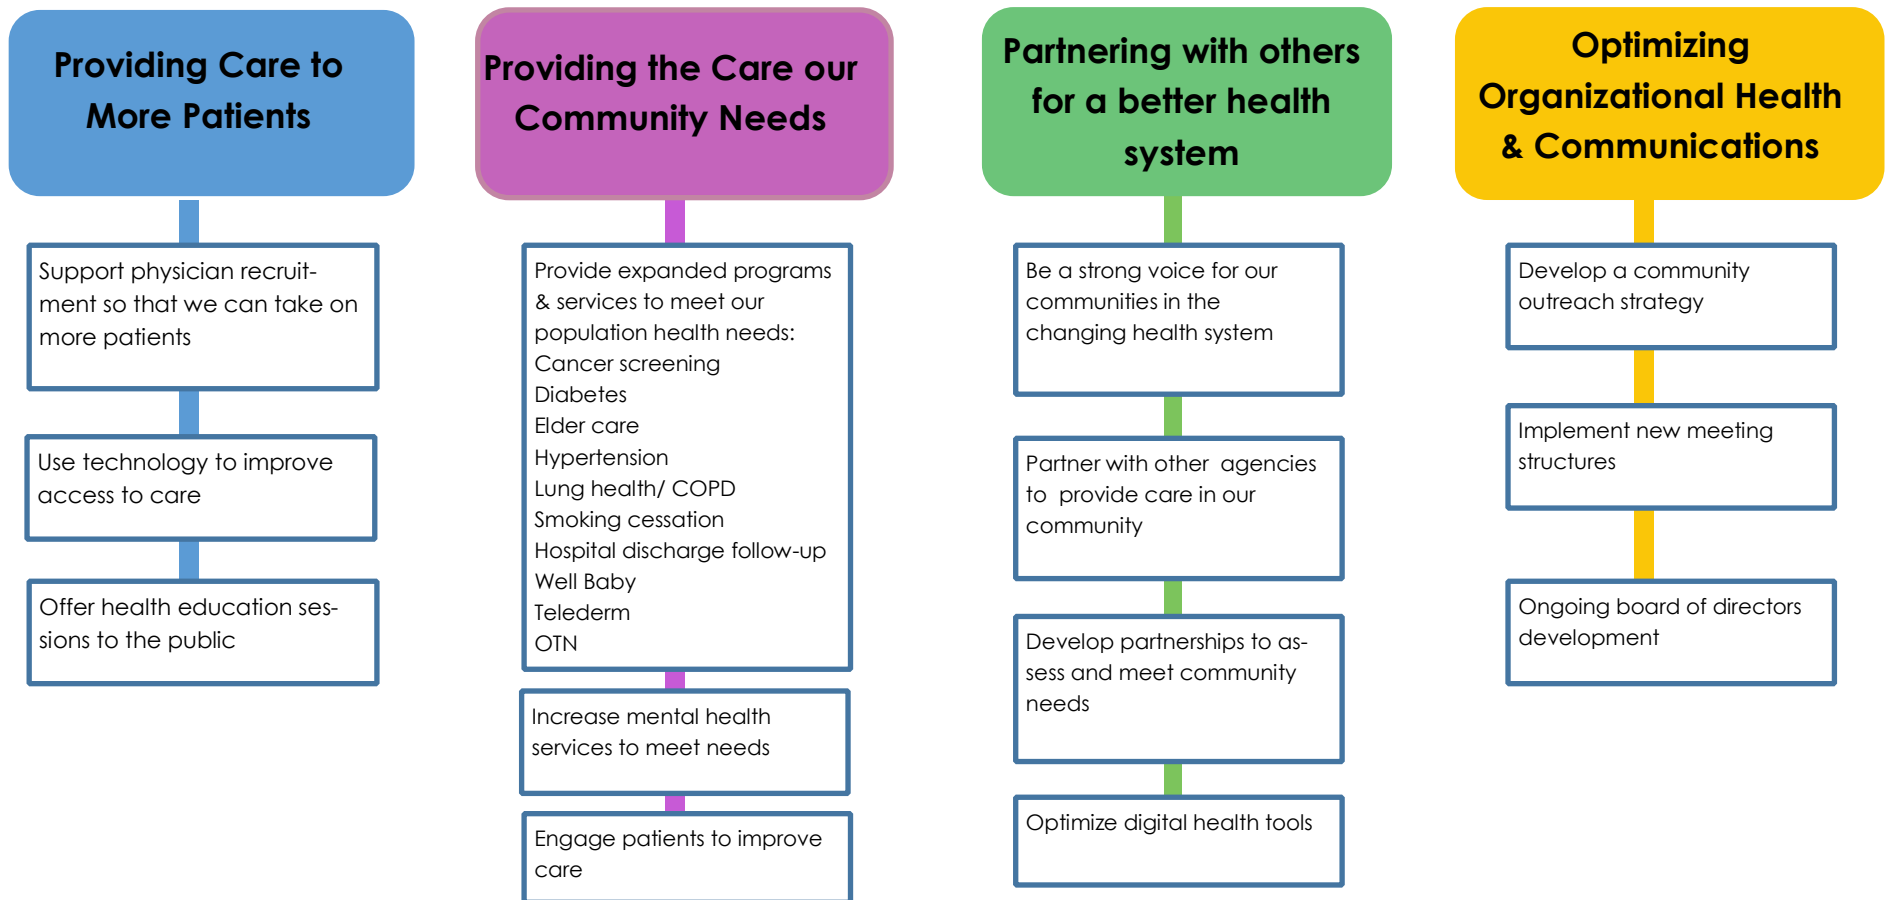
Providing Care to More Patients

Support physician recruitment so that we can take on more patients

Use technology to improve access to care

Offer health education sessions to the public

Providing the Care our Community Needs

Provide expanded programs & services to meet our population health needs:
Cancer screening
Diabetes
Elder care
Hypertension
Lung health/ COPD
Smoking cessation
Hospital discharge follow-up
Well Baby
Telederm
OTN

Increase mental health services to meet needs

Engage patients to improve care

Partnering with others for a better health system

Be a strong voice for our communities in the changing health system

Partner with other agencies to provide care in our community

Develop partnerships to assess and meet community needs

Optimize digital health tools

Optimizing Organizational Health & Communications

Develop a community outreach strategy

Implement new meeting structures

Ongoing board of directors development